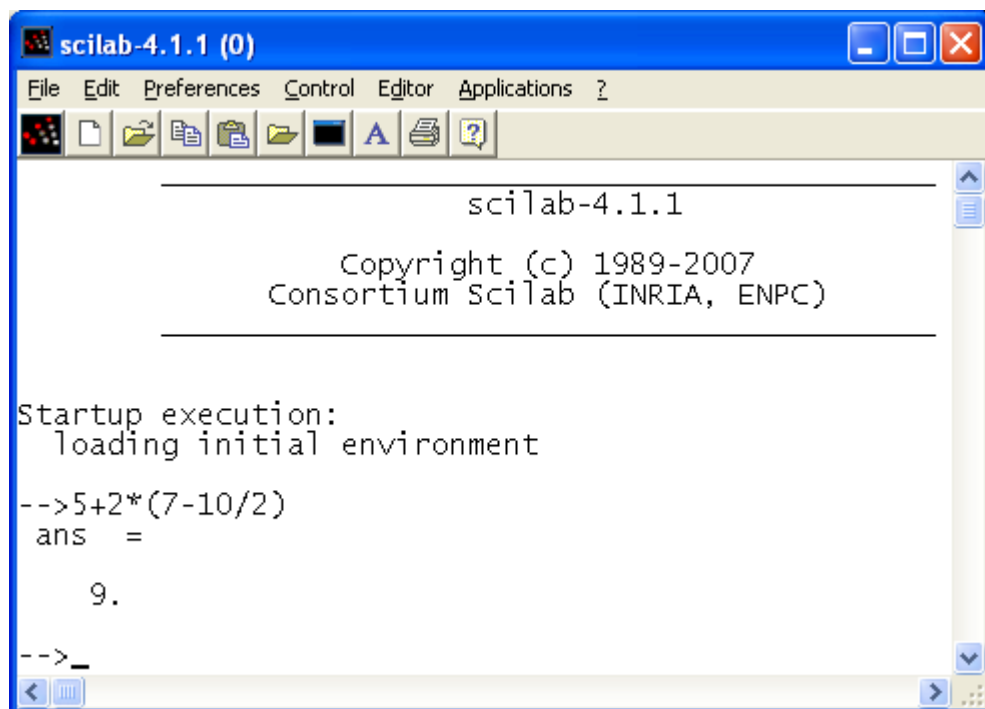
scilab-4.1.1 (0)

File Edit Preferences Control Editor Applications ?

scilab-4.1.1

Copyright (c) 1989-2007
Consortium Scilab (INRIA, ENPC)

Startup execution:
loading initial environment

-->5+2*(7-10/2)
ans =

9.

-->_